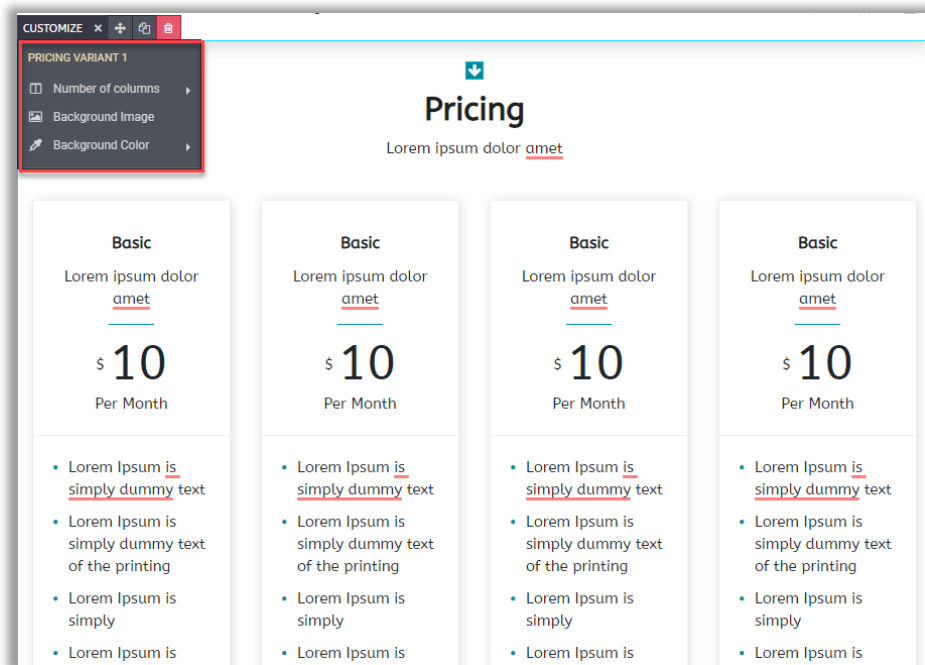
CUSTOMIZE ×

PRICING VARIANT 1

Number of columns

Background Image

Background Color

Pricing

Lorem ipsum dolor amet

Basic

Lorem ipsum dolor amet

$ 10

Per Month

- Lorem Ipsum is simply dummy text
- Lorem Ipsum is simply dummy text of the printing
- Lorem Ipsum is simply
- Lorem Ipsum is

Basic

Lorem ipsum dolor amet

$ 10

Per Month

- Lorem Ipsum is simply dummy text
- Lorem Ipsum is simply dummy text of the printing
- Lorem Ipsum is simply
- Lorem Ipsum is

Basic

Lorem ipsum dolor amet

$ 10

Per Month

- Lorem Ipsum is simply dummy text
- Lorem Ipsum is simply dummy text of the printing
- Lorem Ipsum is simply
- Lorem Ipsum is

Basic

Lorem ipsum dolor amet

$ 10

Per Month

- Lorem Ipsum is simply dummy text
- Lorem Ipsum is simply dummy text of the printing
- Lorem Ipsum is simply
- Lorem Ipsum is